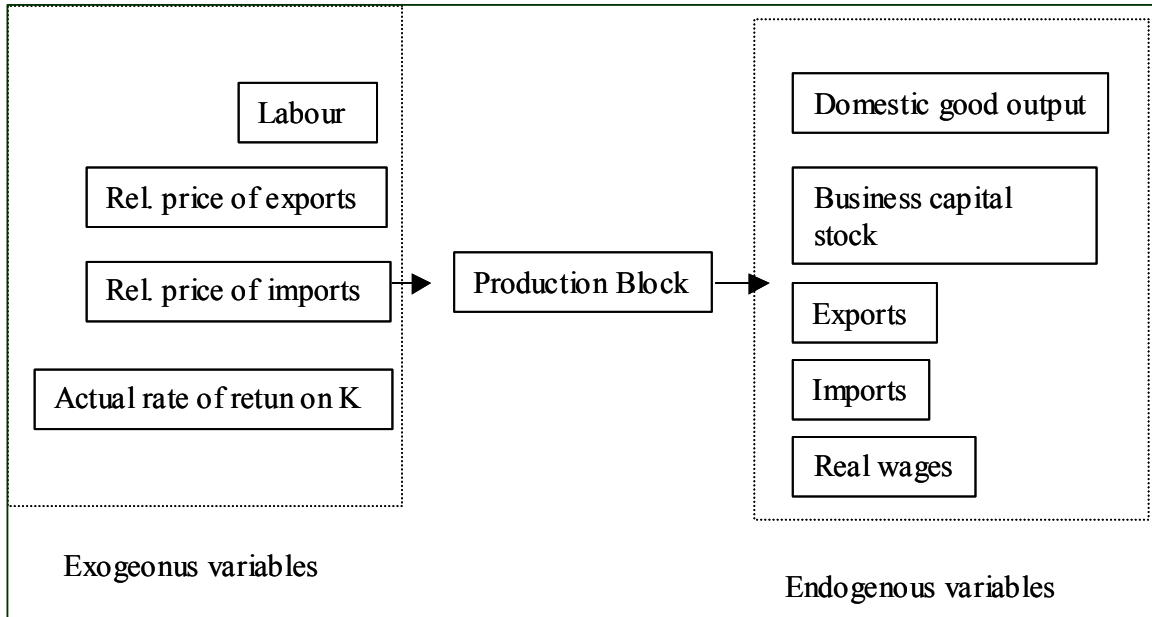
Labour

Rel. price of exports

Rel. price of imports

Actual rate of retun on K

Production Block

Domestic good output

Business capital stock

Exports

Imports

Real wages

Exogeonus variables

Endogenous variables